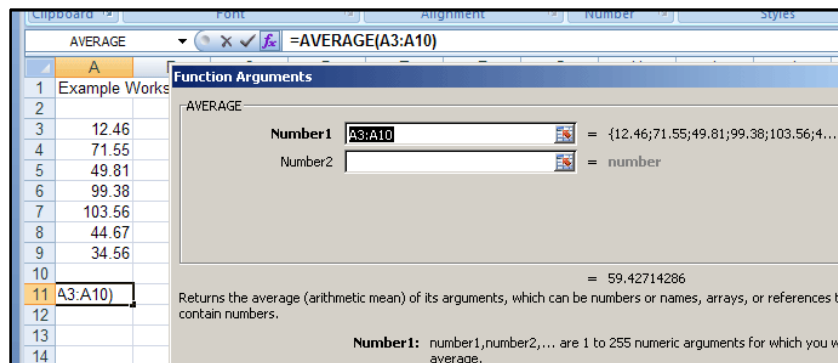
Clipboard Font Alignment Number Styles

AVERAGE $\times$ ✓ $f_x$ =AVERAGE(A3:A10)

A

| | A |
|---|---|
| 1 | Example Works |
| 2 | |
| 3 | 12.46 |
| 4 | 71.55 |
| 5 | 49.81 |
| 6 | 99.38 |
| 7 | 103.56 |
| 8 | 44.67 |
| 9 | 34.56 |
| 10 | |
| 11 | A3:A10) |
| 12 | |
| 13 | |
| 14 | |

Function Arguments

AVERAGE

Number1 A3:A10 = {12.46;71.55;49.81;99.38;103.56;4...

Number2 = number

= 59.42714286

Returns the average (arithmetic mean) of its arguments, which can be numbers or names, arrays, or references t contain numbers.

Number1: number1,number2,... are 1 to 255 numeric arguments for which you w average.